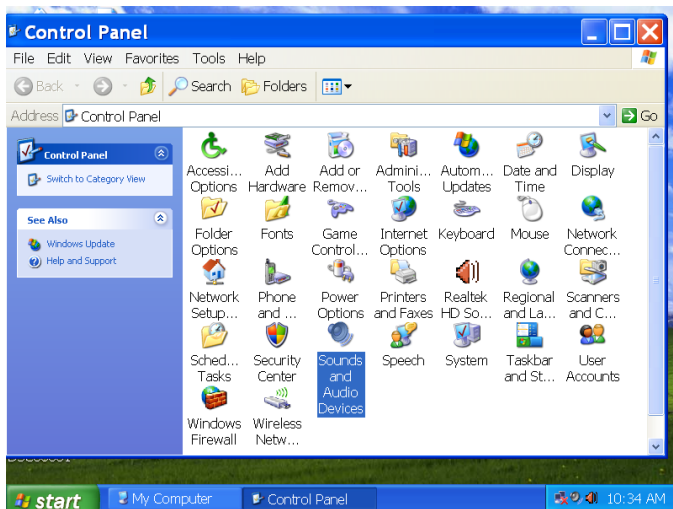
Control Panel

File Edit View Favorites Tools Help

Back Search Folders

Address Control Panel Go

Control Panel

Switch to Category View

See Also

Windows Update

Help and Support

Accessi... Options

Add Hardware

Add or Remov...

Admini... Tools

Autom... Updates

Date and Time

Display

Folder Options

Fonts

Game Control...

Internet Options

Keyboard

Mouse

Network Connec...

Network Setup...

Phone and ...

Power Options

Printers and Faxes

Realtek HD So...

Regional and La...

Scanners and C...

Sched... Tasks

Security Center

Sounds and Audio Devices

Speech

System

Taskbar and St...

User Accounts

Windows Firewall

Wireless Netw...

start

My Computer

Control Panel

10:34 AM